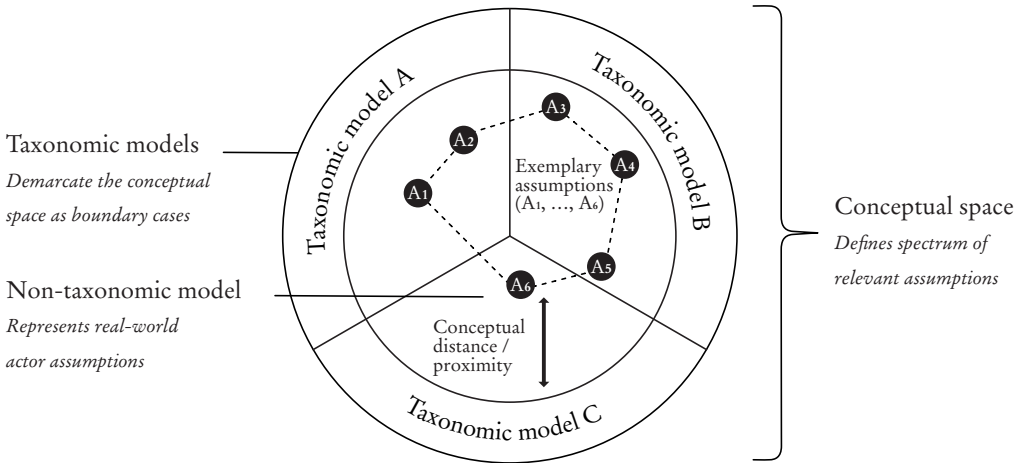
Taxonomic models
*Demarcate the conceptual space as boundary cases*

Non-taxonomic model
*Represents real-world actor assumptions*

Taxonomic model A

Taxonomic model B

Taxonomic model C

$A_1$

$A_2$

$A_3$

$A_4$

$A_5$

$A_6$

Exemplary assumptions ($A_1$, …, $A_6$)

Conceptual distance / proximity

Conceptual space
*Defines spectrum of relevant assumptions*